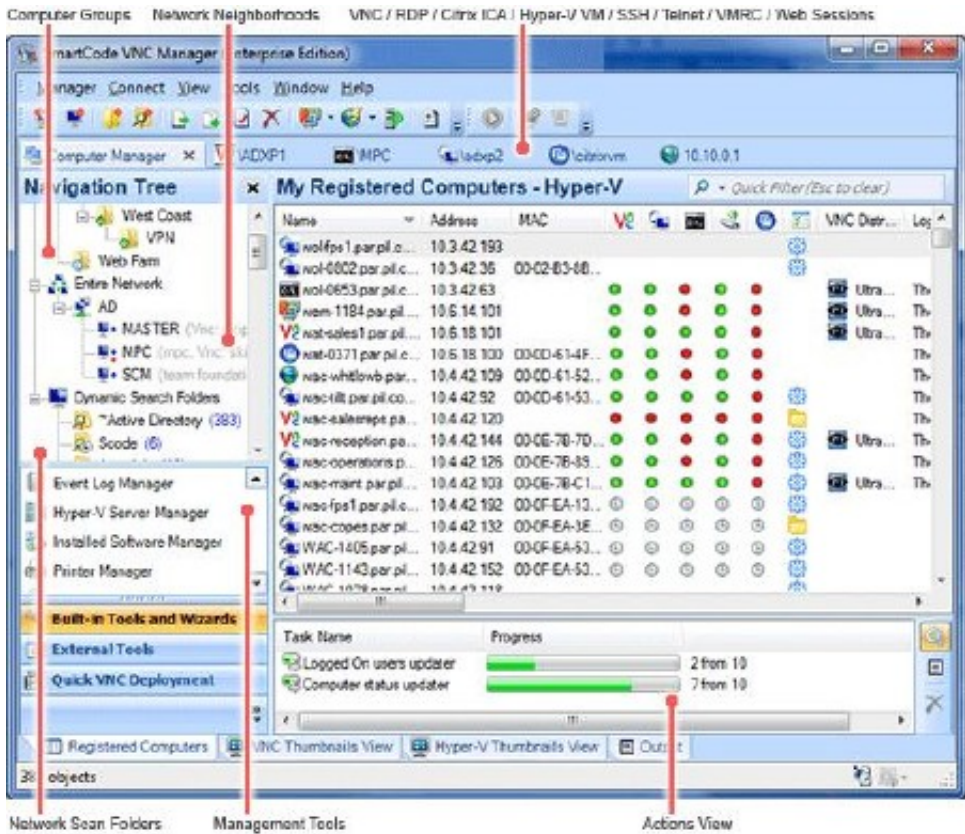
Computer Groups Network Neighborhoods VNC / RDP / Citrix ICA / Hyper-V VM / SSH / Telnet / VMRC / Web Sessions

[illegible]martCode VNC Manager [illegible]nterprise Edition)

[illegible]anager Connect View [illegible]ools Window Help

Computer Manager × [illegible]ADXP1 MPC \\adxp2 \\citrixvm 10.10.0.1

N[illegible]vigation Tree ×

West Coast
VPN
Web Farm
Entire Network
AD
MASTER (Vnc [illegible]
MPC (mpc, Vnc, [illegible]
SCM (team foundati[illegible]
Dynamic Search Folders
*Active Directory (383)
Scode (6)

Event Log Manager
Hyper-V Server Manager
Installed Software Manager
Printer Manager

Built-in Tools and Wizards
External Tools
Quick VNC Deployment

My Registered Computers - Hyper-V

Quick Filter (Esc to clear)

| Name | Address | MAC | VNC Distr... | Lo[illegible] |
|---|---|---|---|---|
| wolifps1.par.pil.c... | 10.3.42.193 | | | |
| wol-0802.par.pil.c... | 10.3.42.35 | 00-02-B3-6B... | | |
| wol-0653.par.pil.c... | 10.3.42.63 | | | |
| wem-1184.par.pil... | 10.6.14.101 | | Ultra... | Th |
| wat-sales1.par.pil... | 10.6.18.101 | | Ultra... | Th |
| wat-0371.par.pil.c... | 10.6.18.100 | 00-0D-61-4F... | Ultra... | Th |
| wac-whitlowb.par... | 10.4.42.109 | 00-0D-61-52... | | Th |
| wac-tilt.par.pil.co... | 10.4.42.92 | 00-0D-61-53... | | Th |
| wac-salesreps.pa... | 10.4.42.120 | | | Th |
| wac-reception.pa... | 10.4.42.144 | 00-0E-7B-7D... | Ultra... | Th |
| wac-operations.p... | 10.4.42.126 | 00-0E-7B-89... | | Th |
| wac-maint.par.pil... | 10.4.42.103 | 00-0E-7B-C1... | Ultra... | Th |
| wac-fps1.par.pil.c... | 10.4.42.192 | 00-0F-EA-13... | | |
| wac-copes.par.pil... | 10.4.42.132 | 00-0F-EA-3E... | | |
| WAC-1405.par.pil... | 10.4.42.91 | 00-0F-EA-53... | | |
| WAC-1143.par.pil... | 10.4.42.152 | 00-0F-EA-53... | | |

| Task Name | Progress | |
|---|---|---|
| Logged On users updater | | 2 from 10 |
| Computer status updater | | 7 from 10 |

Registered Computers | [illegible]NC Thumbnails View | Hyper-V Thumbnails View | Out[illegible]t

38 objects

Network Scan Folders Management Tools Actions View